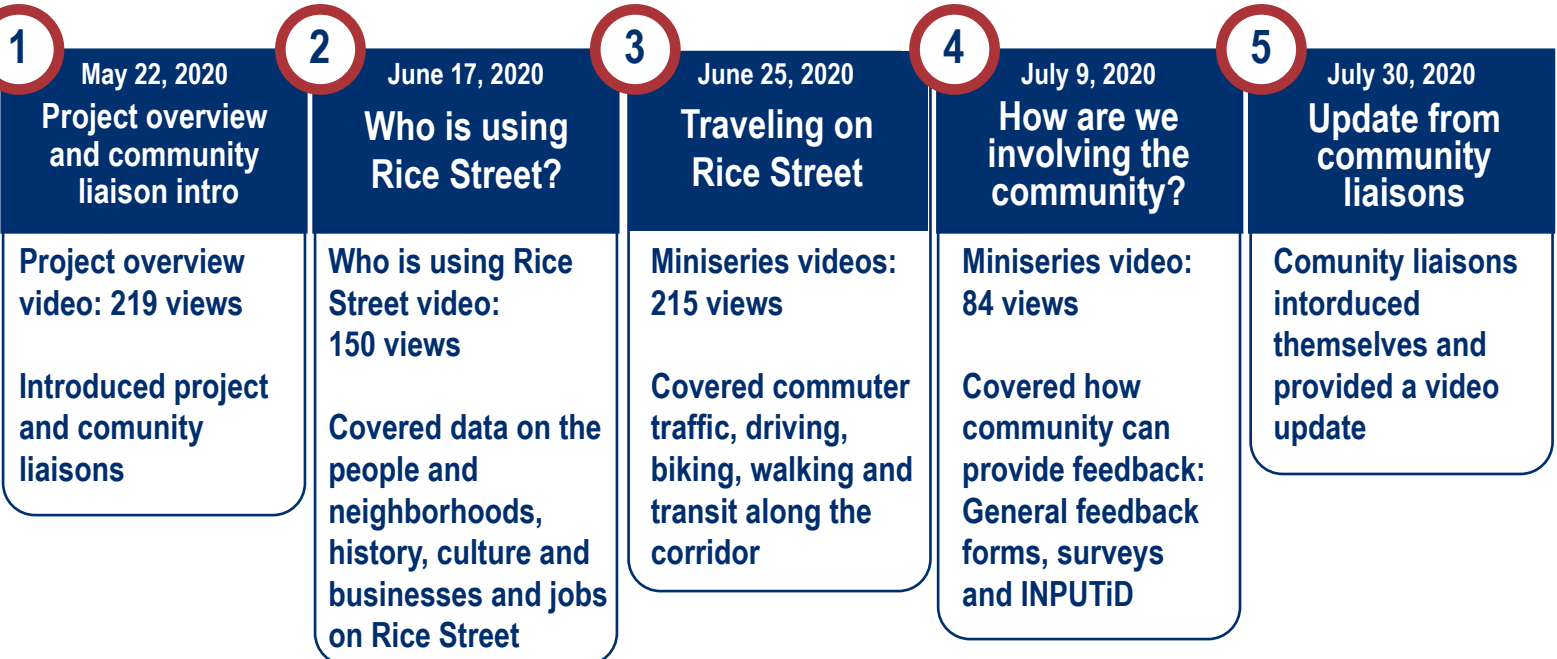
1

May 22, 2020

Project overview and community liaison intro

Project overview video: 219 views

Introduced project and comunity liaisons

2

June 17, 2020

Who is using Rice Street?

Who is using Rice Street video: 150 views

Covered data on the people and neighborhoods, history, culture and businesses and jobs on Rice Street

3

June 25, 2020

Traveling on Rice Street

Miniseries videos: 215 views

Covered commuter traffic, driving, biking, walking and transit along the corridor

4

July 9, 2020

How are we involving the community?

Miniseries video: 84 views

Covered how community can provide feedback: General feedback forms, surveys and INPUTiD

5

July 30, 2020

Update from community liaisons

Comunity liaisons intorduced themselves and provided a video update